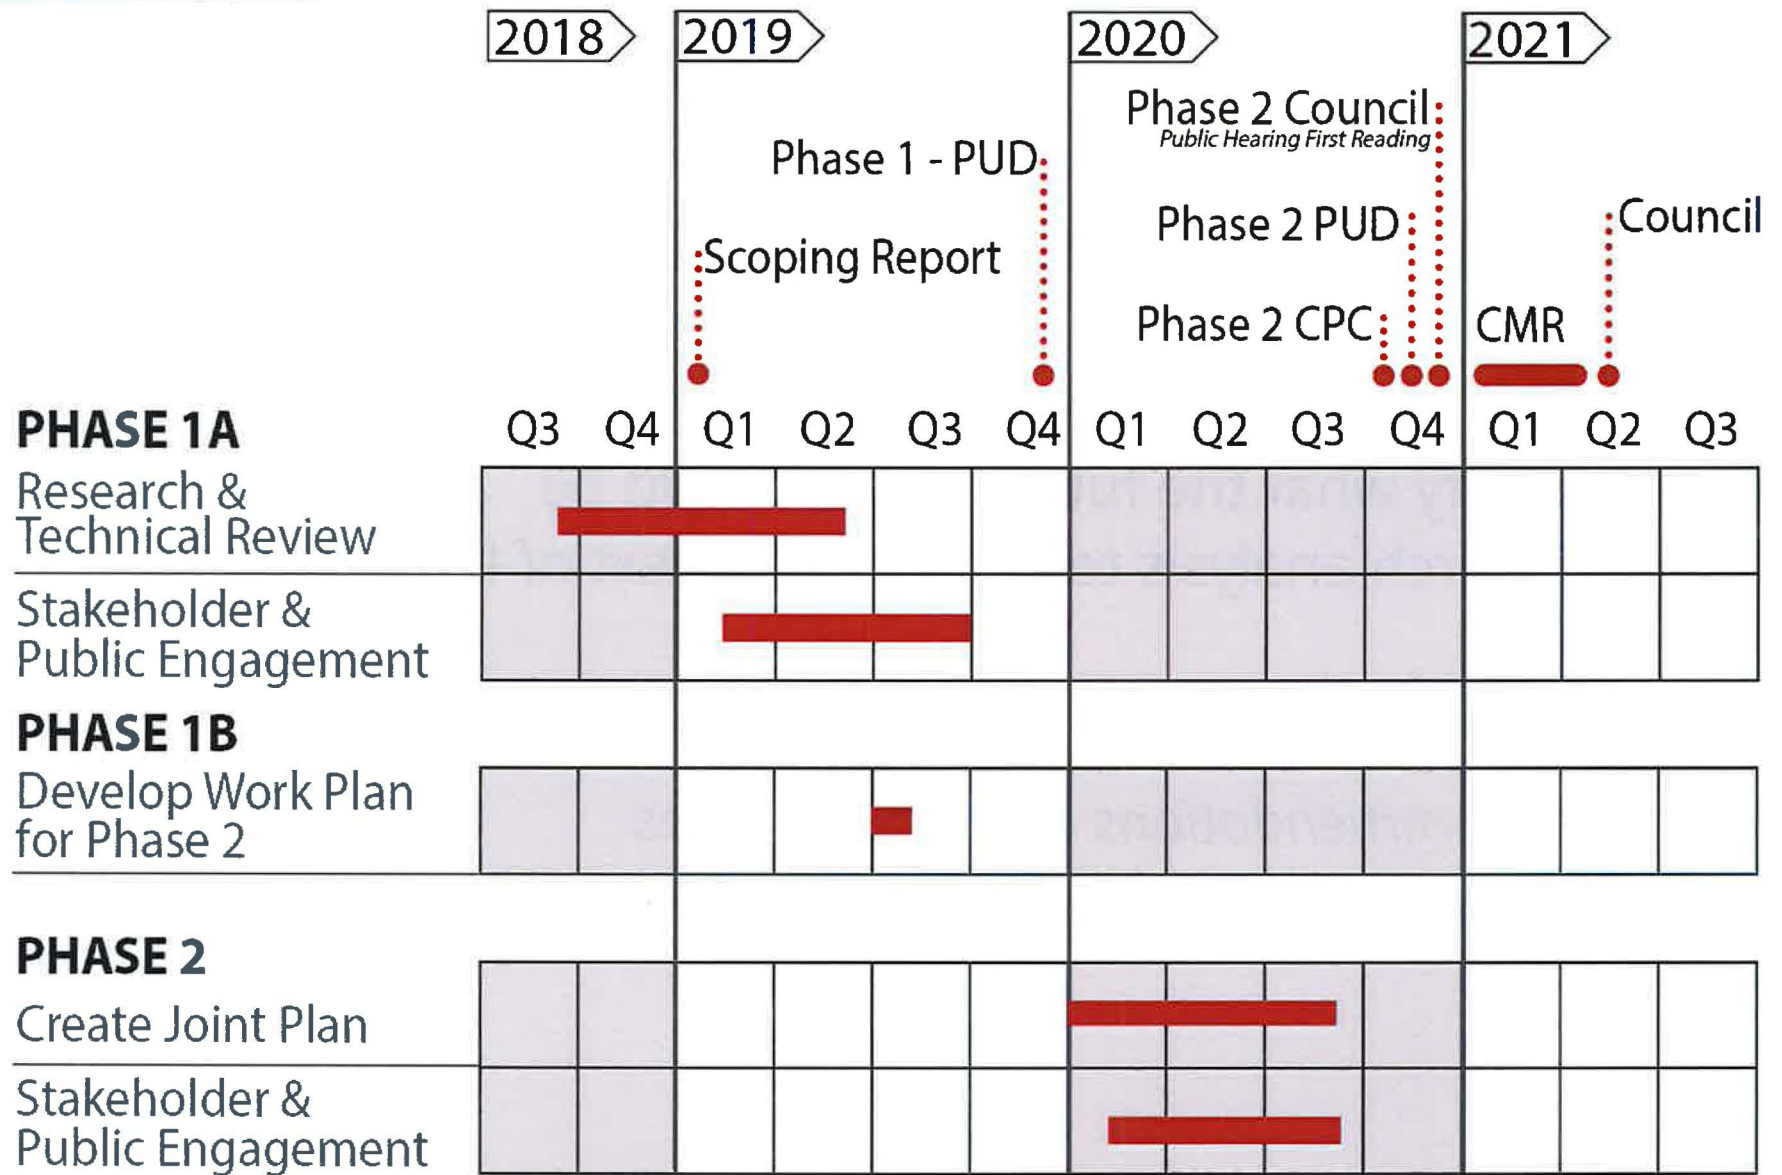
2018
2019
2020
2021

Phase 2 Council
Public Hearing First Reading
Phase 1 - PUD
Phase 2 PUD
Council
Scoping Report
Phase 2 CPC
CMR

PHASE 1A
Q3 Q4 Q1 Q2 Q3 Q4 Q1 Q2 Q3 Q4 Q1 Q2 Q3
Research & Technical Review
Stakeholder & Public Engagement

PHASE 1B
Develop Work Plan for Phase 2

PHASE 2
Create Joint Plan
Stakeholder & Public Engagement